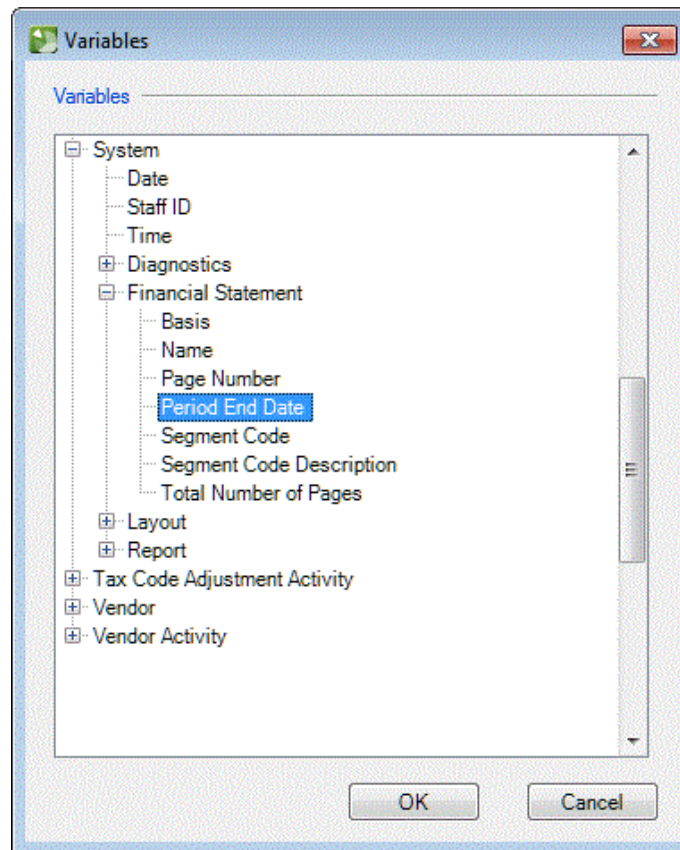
Variables

Variables

System
Date
Staff ID
Time
Diagnostics
Financial Statement
Basis
Name
Page Number
Period End Date
Segment Code
Segment Code Description
Total Number of Pages
Layout
Report
Tax Code Adjustment Activity
Vendor
Vendor Activity

OK
Cancel